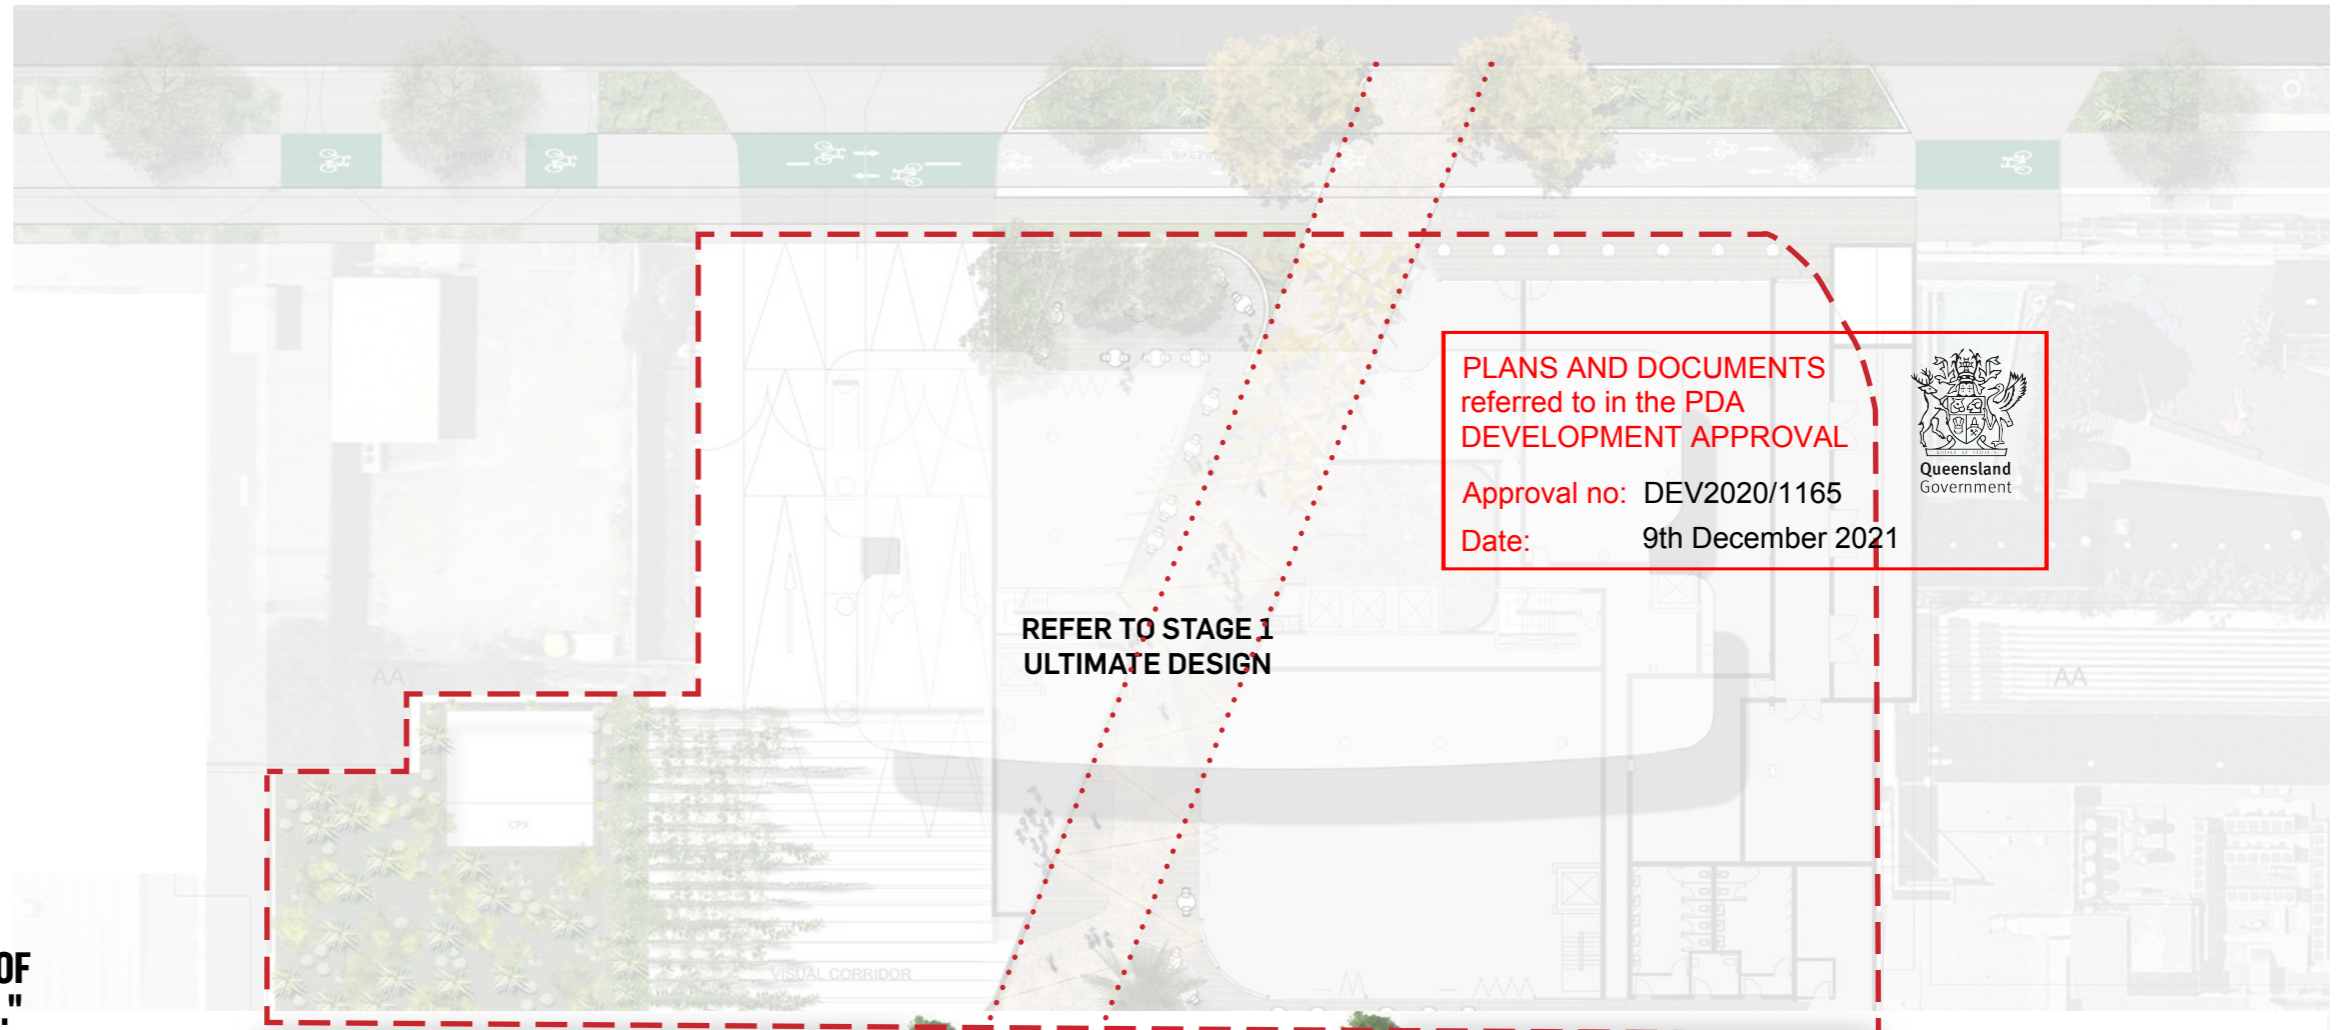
PLANS AND DOCUMENTS referred to in the PDA DEVELOPMENT APPROVAL

Approval no: DEV2020/1165

Date: 9th December 2021

Queensland Government

REFER TO STAGE 1 ULTIMATE DESIGN

VISUAL CORRIDOR

CPX

AA

AA

OF
."